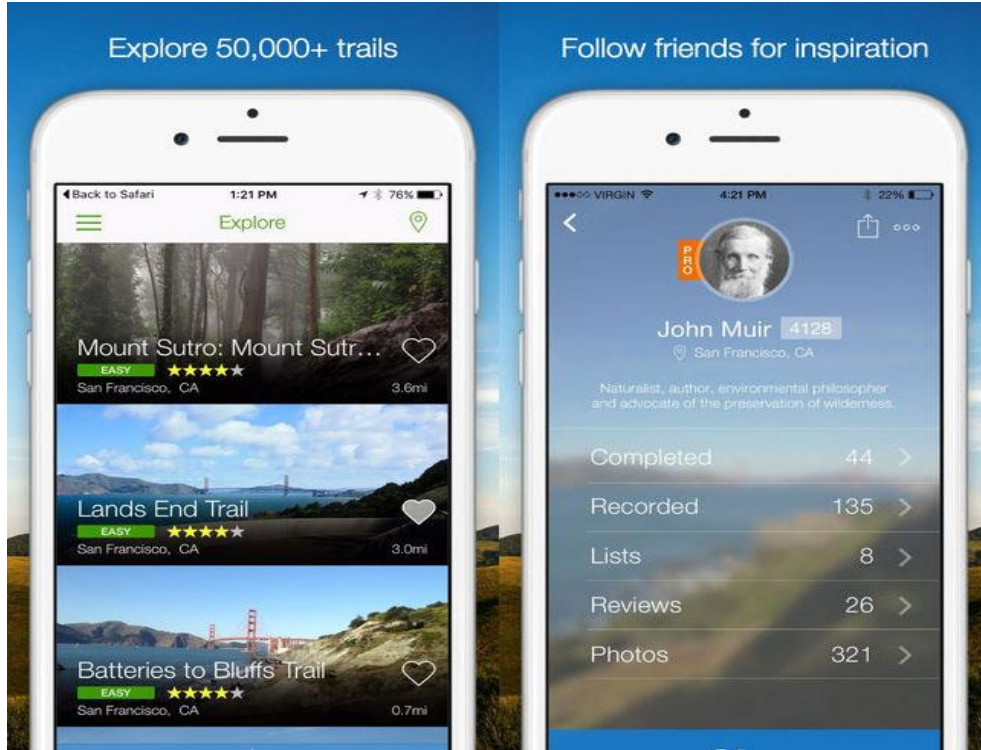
Explore 50,000+ trails

◂Back to Safari 1:21 PM 76%

Explore

Mount Sutro: Mount Sutr...
EASY
San Francisco, CA 3.6mi

Lands End Trail
EASY
San Francisco, CA 3.0mi

Batteries to Bluffs Trail
EASY
San Francisco, CA 0.7mi

Follow friends for inspiration

●●●○○ VIRGIN 4:21 PM 22%

PRO

John Muir 4128
San Francisco, CA

Naturalist, author, environmental philosopher and advocate of the preservation of wilderness.

Completed 44
Recorded 135
Lists 8
Reviews 26
Photos 321